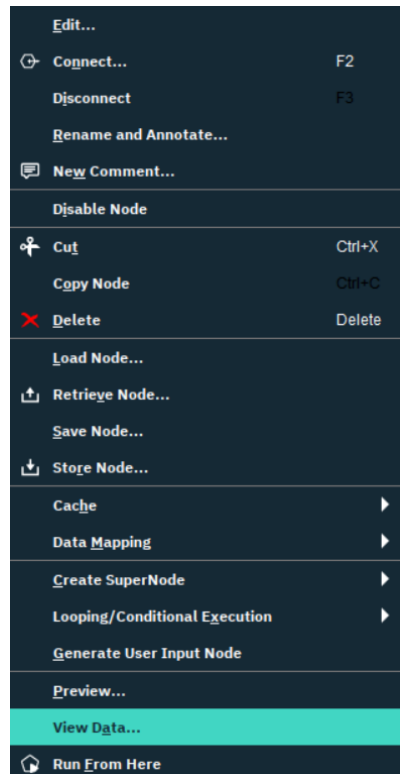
Edit...
Connect... F2
Disconnect F3
Rename and Annotate...
New Comment...
Disable Node
Cut Ctrl+X
Copy Node Ctrl+C
Delete Delete
Load Node...
Retrieve Node...
Save Node...
Store Node...
Cache
Data Mapping
Create SuperNode
Looping/Conditional Execution
Generate User Input Node
Preview...
View Data...
Run From Here